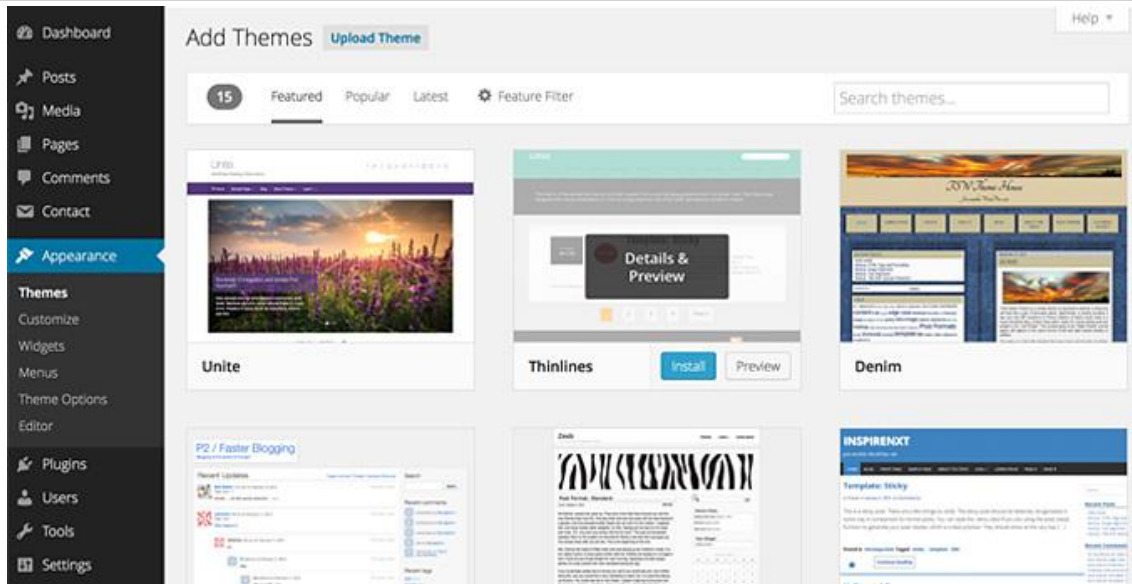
Dashboard
Posts
Media
Pages
Comments
Contact
Appearance
Themes
Customize
Widgets
Menus
Theme Options
Editor
Plugins
Users
Tools
Settings

Add Themes Upload Theme

Help

15 Featured Popular Latest Feature Filter

Search themes...

Unite

Details & Preview

Thinlines Install Preview

Denim

P2 / Faster Blogging

Recent Updates

INSPIRENXT

Template: Sticky